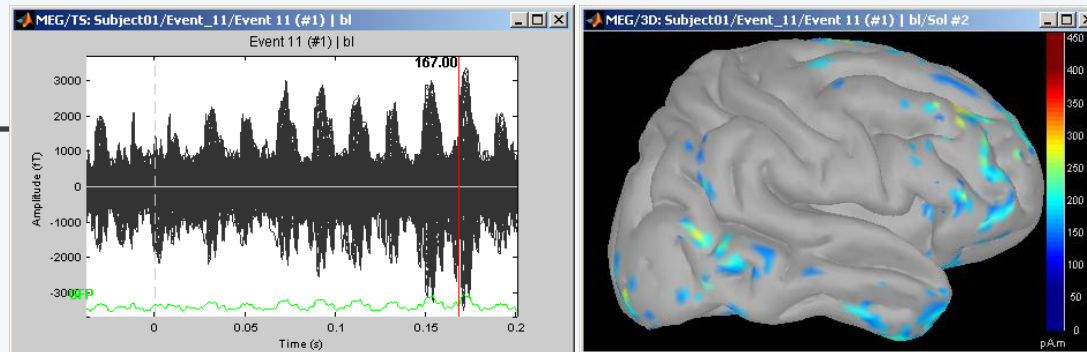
MEG/TS: Subject01/Event_11/Event 11 (#1) | bl

Event 11 (#1) | bl

167.00

3000
2000
1000
0
-1000
-2000
-3000

Amplitude (fT)

-0.05
0
0.05
0.1
0.15
0.2

Time (s)

MEG/3D: Subject01/Event_11/Event 11 (#1) | bl/Sol #2

450
400
350
300
250
200
150
100
50
0
pA.m